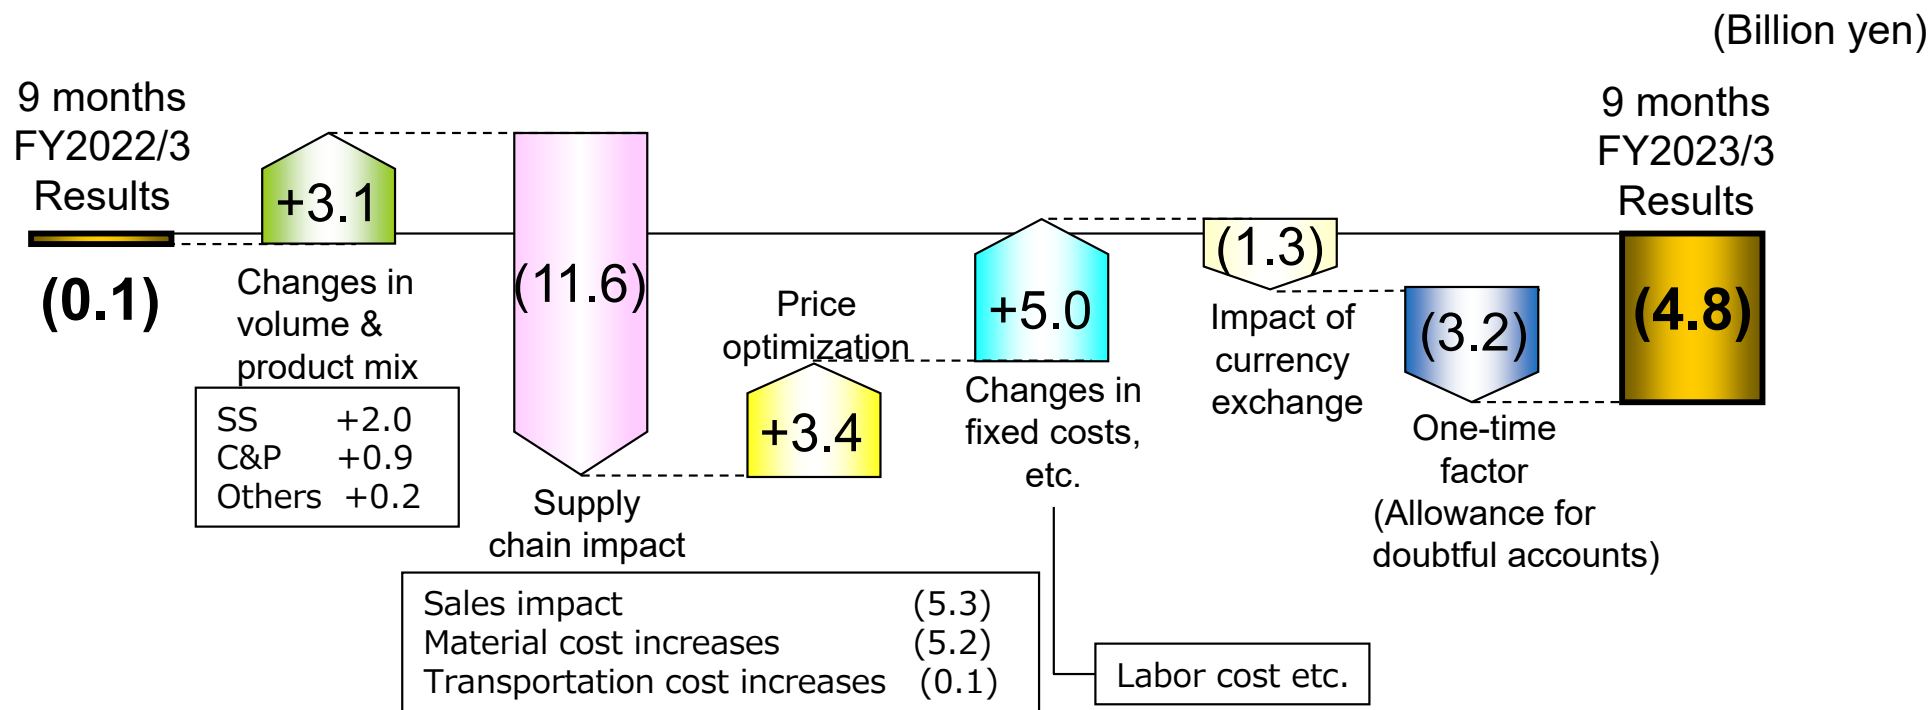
(Billion yen)

9 months FY2022/3 Results

(0.1)

+3.1

Changes in volume & product mix

| SS | +2.0 |
|---|---|
| C&P | +0.9 |
| Others | +0.2 |

(11.6)

Supply chain impact

| Sales impact | (5.3) |
|---|---|
| Material cost increases | (5.2) |
| Transportation cost increases | (0.1) |

Price optimization

+3.4

+5.0

Changes in fixed costs, etc.

Labor cost etc.

(1.3)

Impact of currency exchange

(3.2)

One-time factor (Allowance for doubtful accounts)

9 months FY2023/3 Results

(4.8)